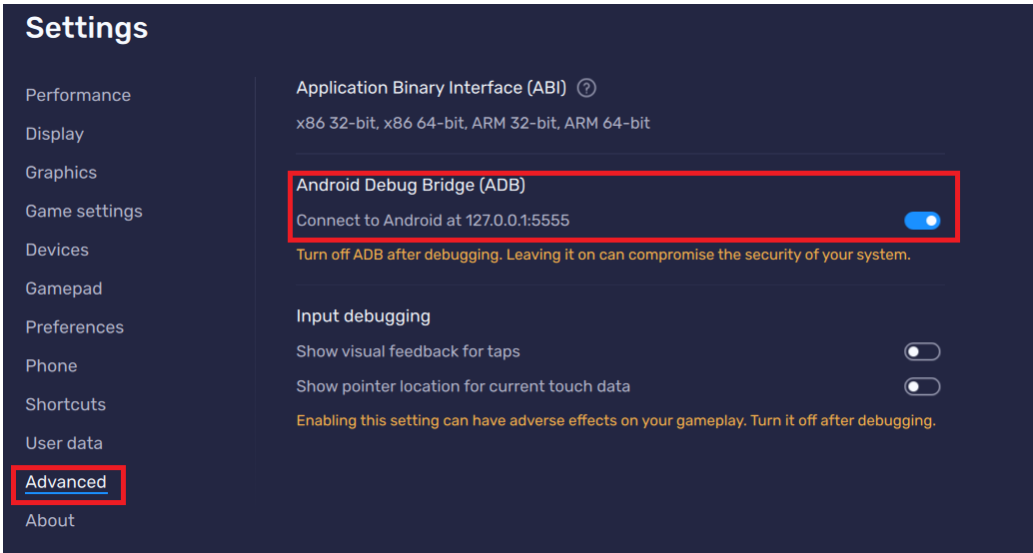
Settings

Performance
Display
Graphics
Game settings
Devices
Gamepad
Preferences
Phone
Shortcuts
User data
Advanced
About

Application Binary Interface (ABI) ?
x86 32-bit, x86 64-bit, ARM 32-bit, ARM 64-bit

Android Debug Bridge (ADB)
Connect to Android at 127.0.0.1:5555
Turn off ADB after debugging. Leaving it on can compromise the security of your system.

Input debugging
Show visual feedback for taps
Show pointer location for current touch data
Enabling this setting can have adverse effects on your gameplay. Turn it off after debugging.